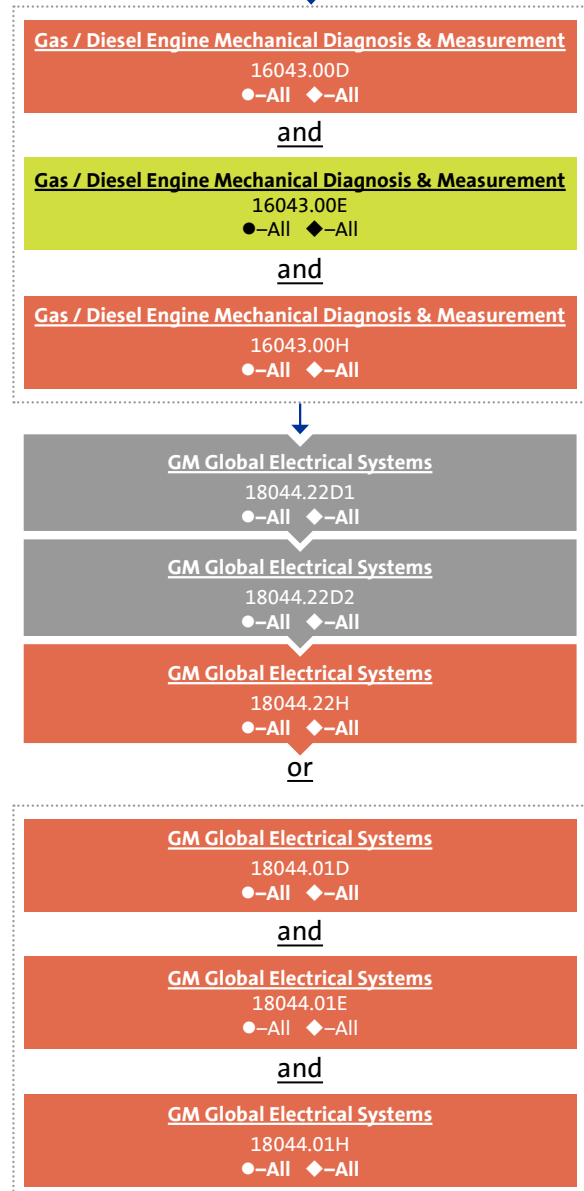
Gas / Diesel Engine Mechanical Diagnosis & Measurement
16043.00D
●–All ◆–All

and

Gas / Diesel Engine Mechanical Diagnosis & Measurement
16043.00E
●–All ◆–All

and

Gas / Diesel Engine Mechanical Diagnosis & Measurement
16043.00H
●–All ◆–All

GM Global Electrical Systems
18044.22D1
●–All ◆–All

GM Global Electrical Systems
18044.22D2
●–All ◆–All

GM Global Electrical Systems
18044.22H
●–All ◆–All

or

GM Global Electrical Systems
18044.01D
●–All ◆–All

and

GM Global Electrical Systems
18044.01E
●–All ◆–All

and

GM Global Electrical Systems
18044.01H
●–All ◆–All